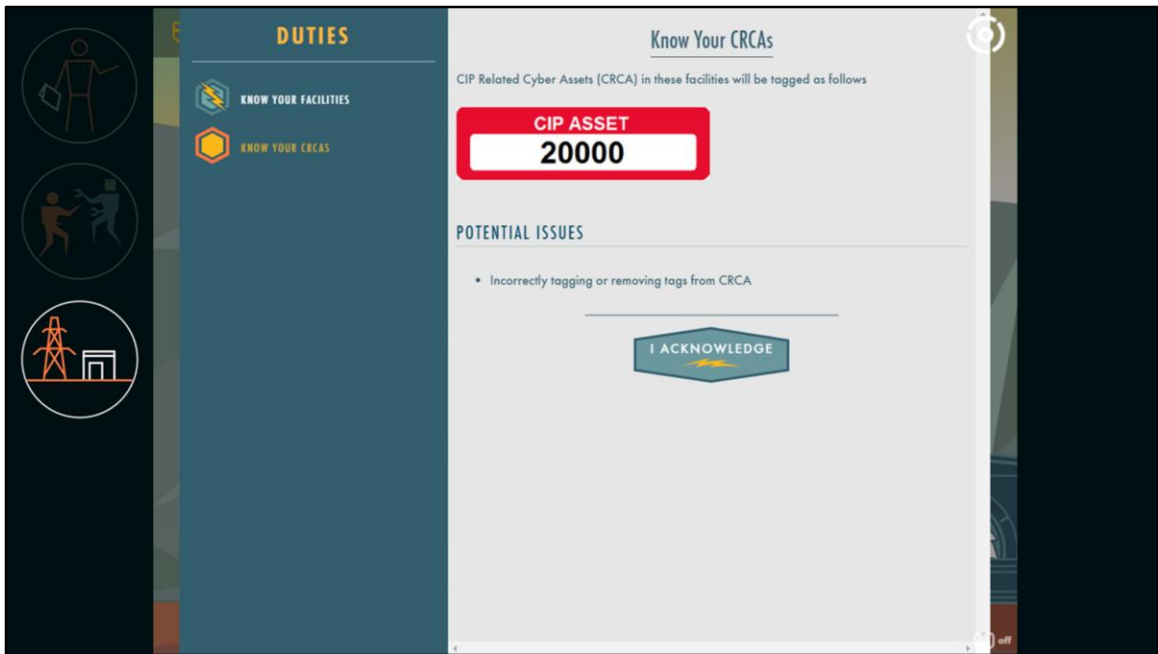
DUTIES

KNOW YOUR FACILITIES

KNOW YOUR CRCAS

Know Your CRCAs

CIP Related Cyber Assets (CRCA) in these facilities will be tagged as follows

CIP ASSET
20000

POTENTIAL ISSUES

• Incorrectly tagging or removing tags from CRCA

I ACKNOWLEDGE

off